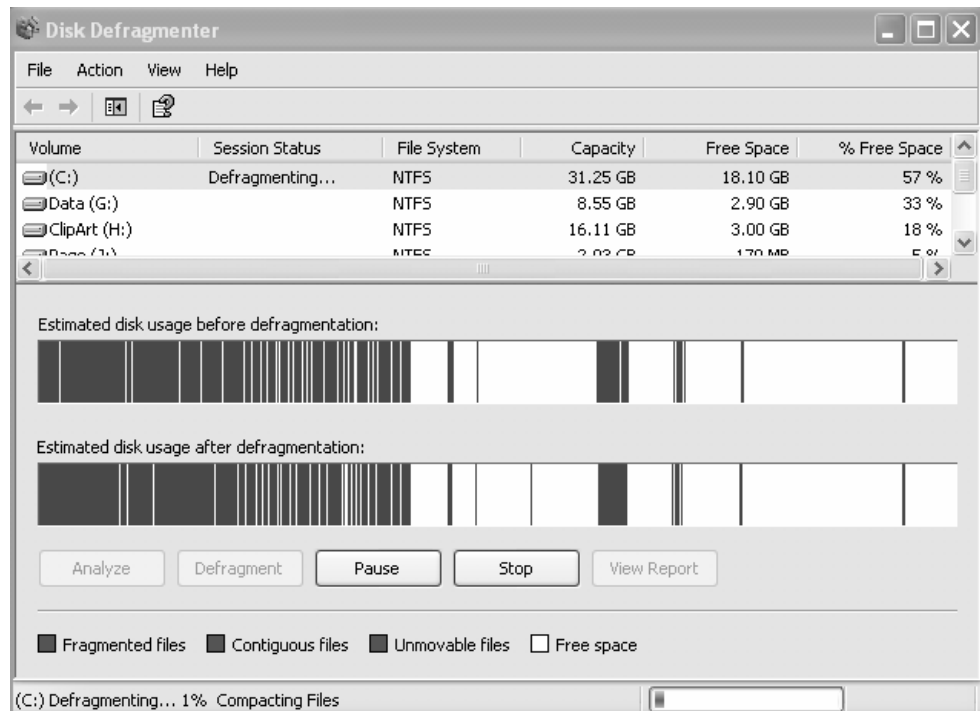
Disk Defragmenter

File Action View Help

| Volume | Session Status | File System | Capacity | Free Space | % Free Space |
|---|---|---|---|---|---|
| (C:) | Defragmenting... | NTFS | 31.25 GB | 18.10 GB | 57 % |
| Data (G:) | | NTFS | 8.55 GB | 2.90 GB | 33 % |
| ClipArt (H:) | | NTFS | 16.11 GB | 3.00 GB | 18 % |
| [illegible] | | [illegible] | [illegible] | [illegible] | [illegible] |

Estimated disk usage before defragmentation:

Estimated disk usage after defragmentation:

Analyze Defragment Pause Stop View Report

Fragmented files Contiguous files Unmovable files Free space

(C:) Defragmenting... 1% Compacting Files